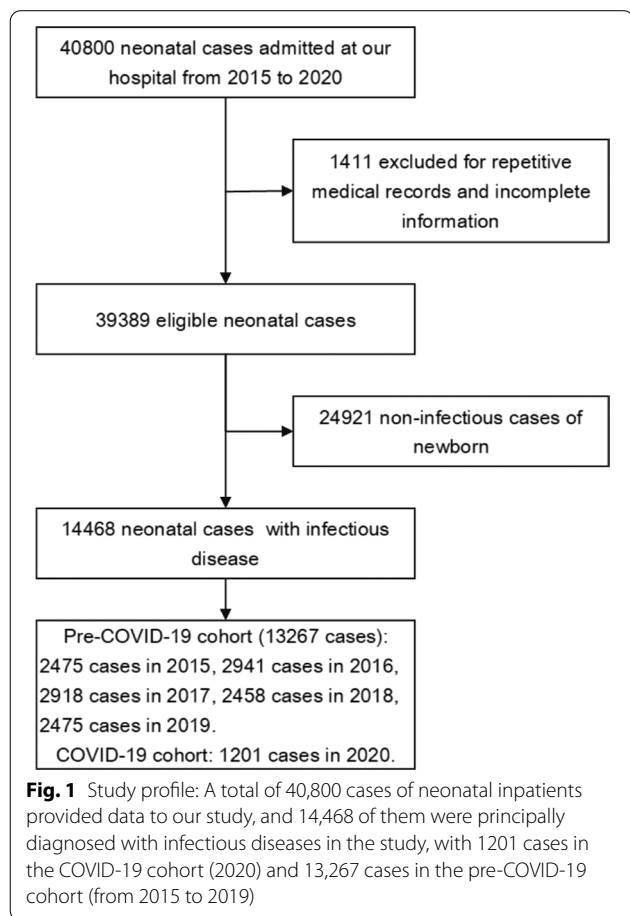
40800 neonatal cases admitted at our hospital from 2015 to 2020

1411 excluded for repetitive medical records and incomplete information

39389 eligible neonatal cases

24921 non-infectious cases of newborn

14468 neonatal cases with infectious disease

Pre-COVID-19 cohort (13267 cases): 2475 cases in 2015, 2941 cases in 2016, 2918 cases in 2017, 2458 cases in 2018, 2475 cases in 2019.
COVID-19 cohort: 1201 cases in 2020.

**Fig. 1** Study profile: A total of 40,800 cases of neonatal inpatients provided data to our study, and 14,468 of them were principally diagnosed with infectious diseases in the study, with 1201 cases in the COVID-19 cohort (2020) and 13,267 cases in the pre-COVID-19 cohort (from 2015 to 2019)